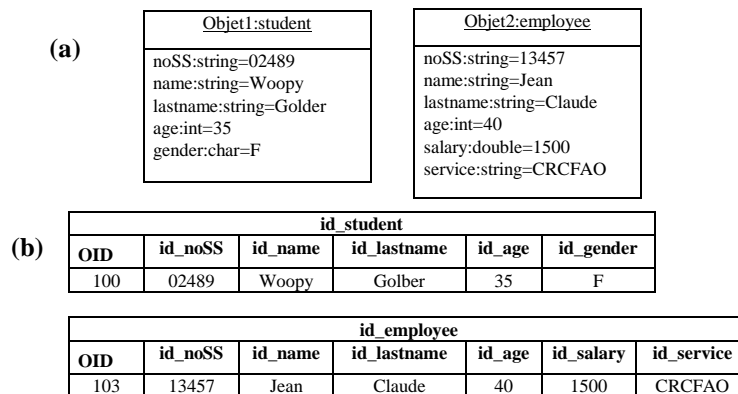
(a)

Objet1:student

noSS:string=02489
name:string=Woopy
lastname:string=Golder
age:int=35
gender:char=F

Objet2:employee

noSS:string=13457
name:string=Jean
lastname:string=Claude
age:int=40
salary:double=1500
service:string=CRCFAO

(b)

| id_student | | | | | |
|---|---|---|---|---|---|
| OID | id_noSS | id_name | id_lastname | id_age | id_gender |
| 100 | 02489 | Woopy | Golber | 35 | F |

| id_employee | | | | | | |
|---|---|---|---|---|---|---|
| OID | id_noSS | id_name | id_lastname | id_age | id_salary | id_service |
| 103 | 13457 | Jean | Claude | 40 | 1500 | CRCFAO |